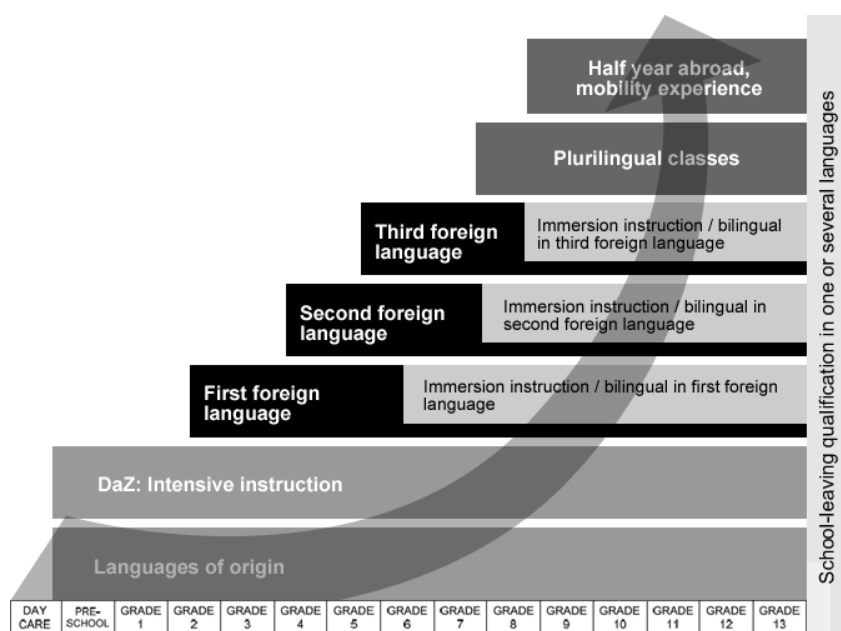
Half year abroad, mobility experience

Plurilingual classes

Third foreign language

Immersion instruction / bilingual in third foreign language

Second foreign language

Immersion instruction / bilingual in second foreign language

First foreign language

Immersion instruction / bilingual in first foreign language

DaZ: Intensive instruction

Languages of origin

School-leaving qualification in one or several languages

| DAY CARE | PRE-SCHOOL | GRADE 1 | GRADE 2 | GRADE 3 | GRADE 4 | GRADE 5 | GRADE 6 | GRADE 7 | GRADE 8 | GRADE 9 | GRADE 10 | GRADE 11 | GRADE 12 | GRADE 13 |
|---|---|---|---|---|---|---|---|---|---|---|---|---|---|---|